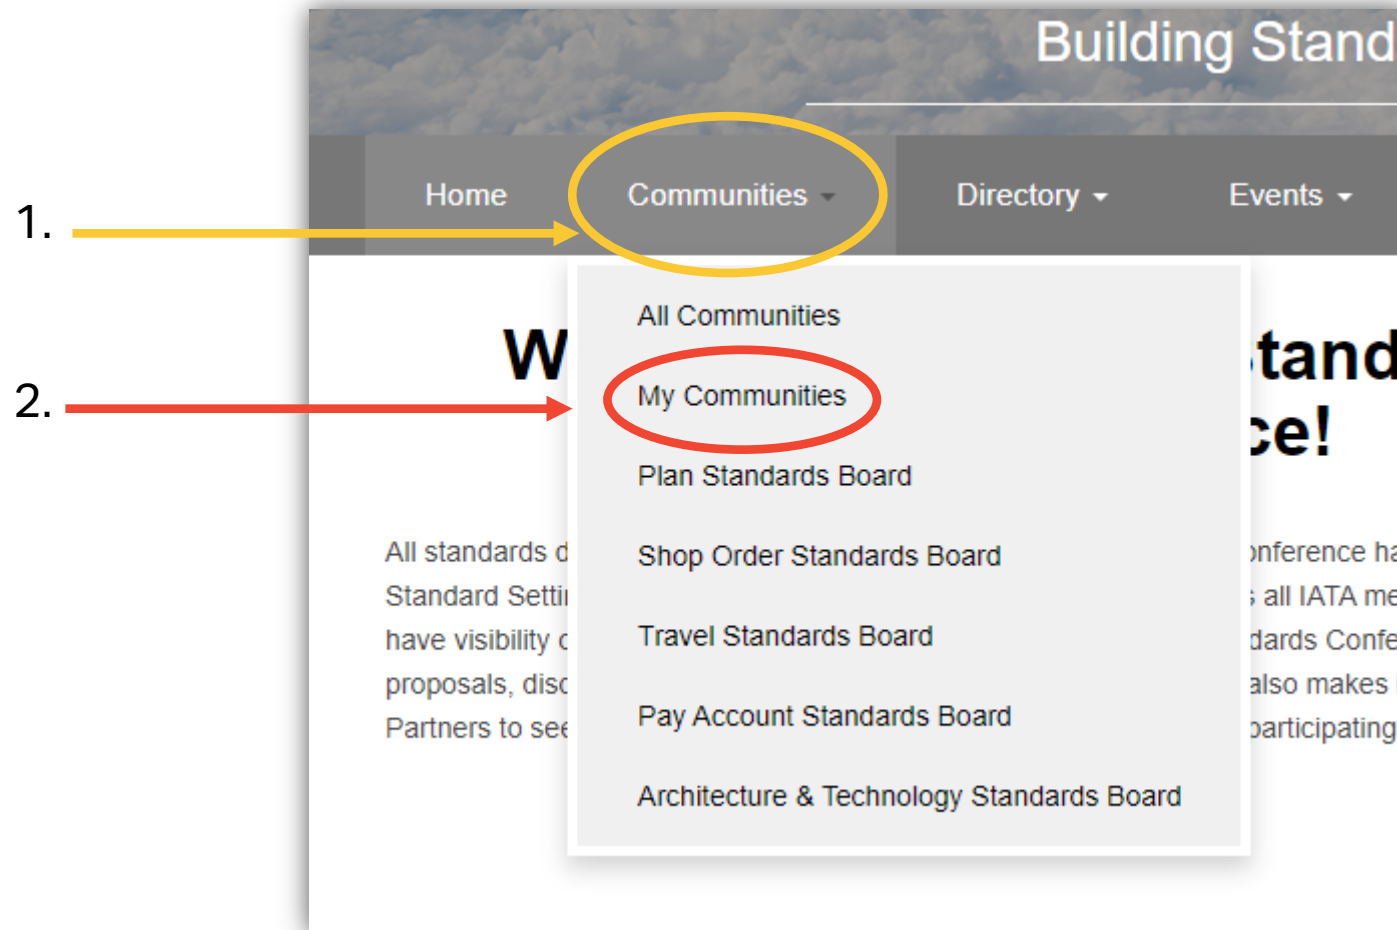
Building Stand

Home Communities Directory Events

1.

2.

All Communities

My Communities

Plan Standards Board

Shop Order Standards Board

Travel Standards Board

Pay Account Standards Board

Architecture & Technology Standards Board

W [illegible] tand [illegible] ce!

All standards d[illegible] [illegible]nference ha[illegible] Standard Setti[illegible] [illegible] all IATA me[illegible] have visibility c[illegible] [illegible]dards Confe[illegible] proposals, disc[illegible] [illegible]also makes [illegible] Partners to see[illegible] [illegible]participating